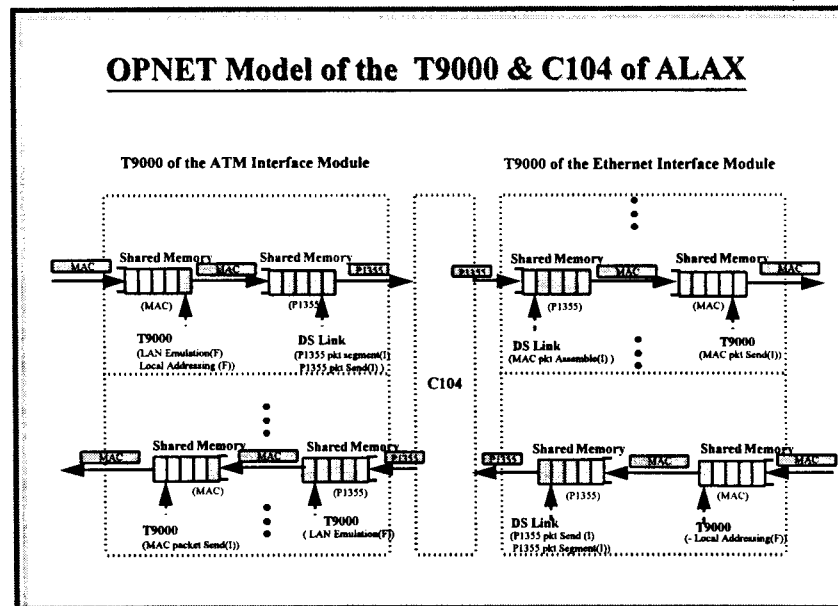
OPNET Model of the T9000 & C104 of ALAX

T9000 of the ATM Interface Module

MAC

Shared Memory

(MAC)

MAC

Shared Memory

(P1355)

P1355

T9000
(LAN Emulation(F)
Local Addressing (F))

DS Link
(P1355 pkt segment(I)
P1355 pkt Send(I))

MAC

Shared Memory

(MAC)

MAC

Shared Memory

(P1355)

P1355

T9000
(MAC packet Send(I))

T9000
( LAN Emulation(F))

C104

T9000 of the Ethernet Interface Module

P1355

Shared Memory

(P1355)

MAC

Shared Memory

(MAC)

MAC

DS Link
(MAC pkt Assemble(I) )

T9000
(MAC pkt Send(I))

P1355

Shared Memory

(P1355)

MAC

Shared Memory

(MAC)

MAC

DS Link
(P1355 pkt Send (I)
P1355 pkt Segment(I))

T9000
(- Local Addresing(F))